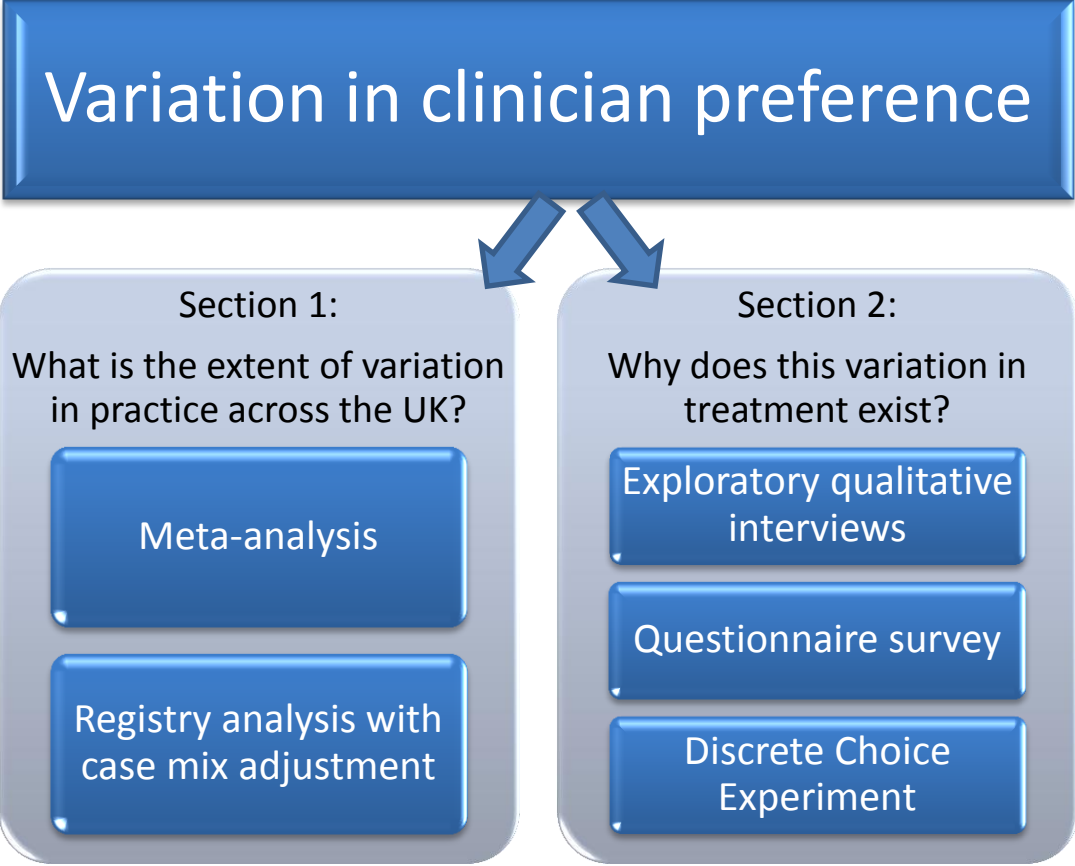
Variation in clinician preference

Section 1:

What is the extent of variation in practice across the UK?

Meta-analysis

Registry analysis with case mix adjustment

Section 2:

Why does this variation in treatment exist?

Exploratory qualitative interviews

Questionnaire survey

Discrete Choice Experiment